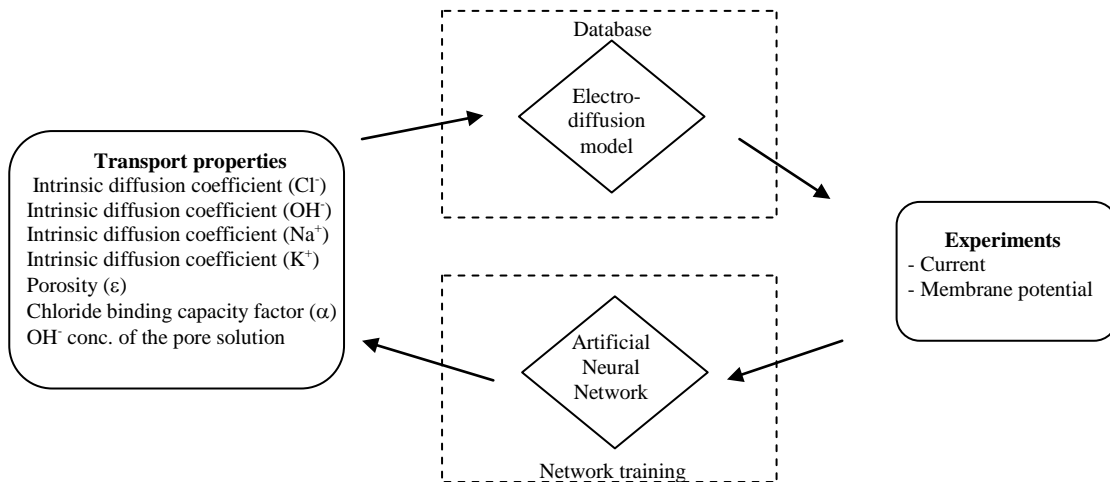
Database

Electro-diffusion model

Transport properties
Intrinsic diffusion coefficient ($Cl^-$)
Intrinsic diffusion coefficient ($OH^-$)
Intrinsic diffusion coefficient ($Na^+$)
Intrinsic diffusion coefficient ($K^+$)
Porosity ($\varepsilon$)
Chloride binding capacity factor ($\alpha$)
$OH^-$ conc. of the pore solution

Experiments
- Current
- Membrane potential

Artificial Neural Network

Network training